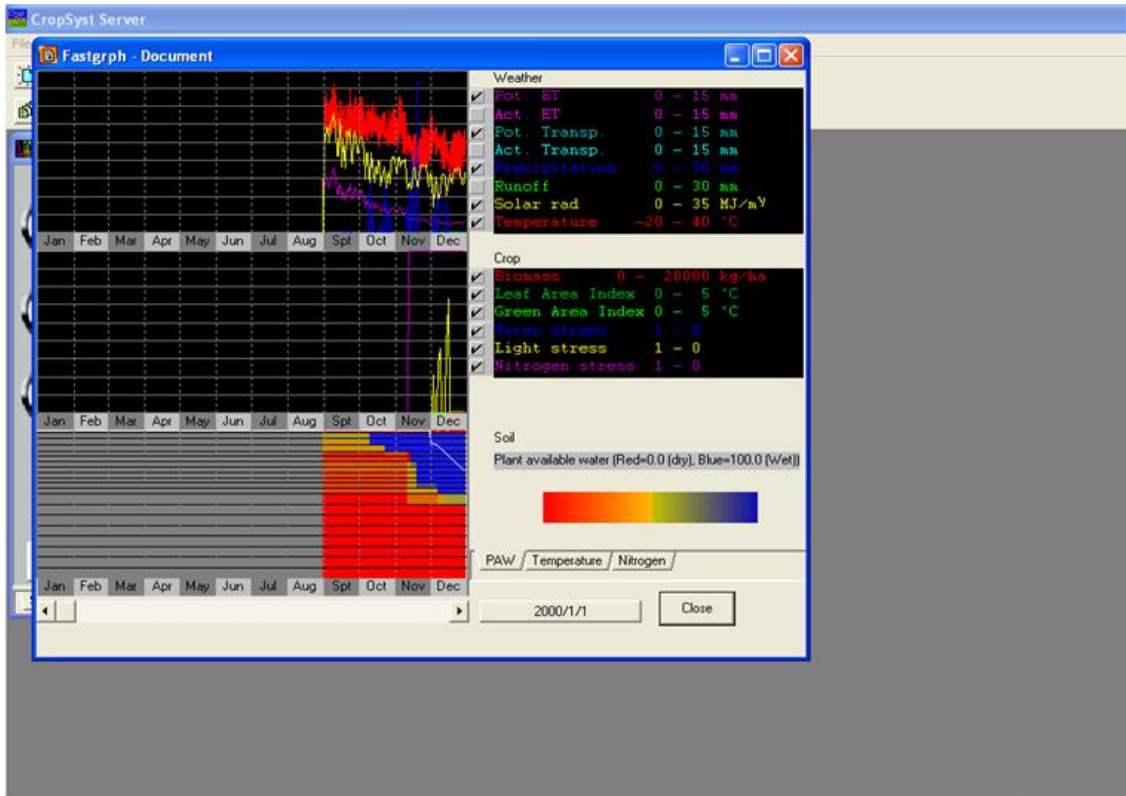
CropSyst Server

File

Fastgrph - Document

Jan Feb Mar Apr May Jun Jul Aug Spt Oct Nov Dec

Jan Feb Mar Apr May Jun Jul Aug Spt Oct Nov Dec

Jan Feb Mar Apr May Jun Jul Aug Spt Oct Nov Dec

Weather

Pot. ET 0 - 15 mm
Act. ET 0 - 15 mm
Pot. Transp. 0 - 15 mm
Act. Transp. 0 - 15 mm
Precipitation 0 - 30 mm
Runoff 0 - 30 mm
Solar rad 0 - 35 MJ/m²
Temperature -20 - 40 °C

Crop

Biomass 0 - 20000 kg/ha
Leaf Area Index 0 - 5 °C
Green Area Index 0 - 5 °C
Water stress 1 - 0
Light stress 1 - 0
Nitrogen stress 1 - 0

Soil

Plant available water (Red=0.0 (dry), Blue=100.0 (Wet))

PAW Temperature Nitrogen

2000/1/1

Close